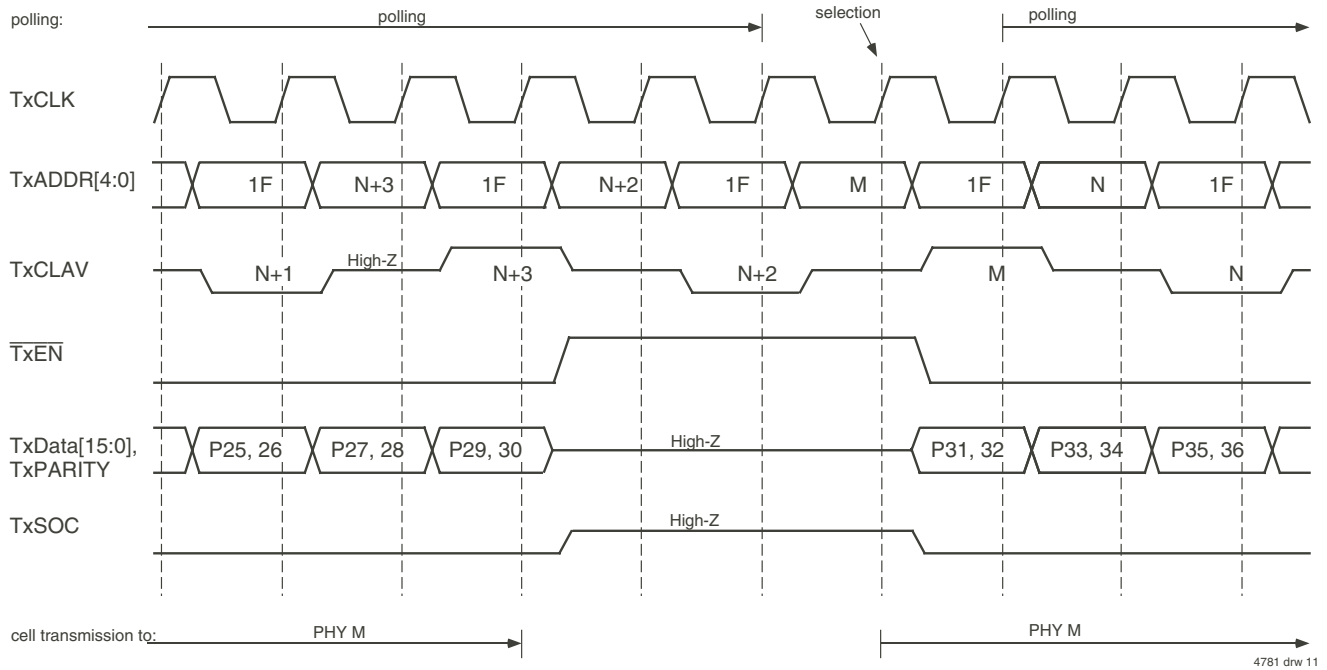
polling: polling selection polling

TxCLK

TxADDR[4:0] 1F N+3 1F N+2 1F M 1F N 1F

TxCLAV N+1 High-Z N+3 N+2 M N

$\overline{TxEN}$

TxData[15:0], TxPARITY P25, 26 P27, 28 P29, 30 High-Z P31, 32 P33, 34 P35, 36

TxSOC High-Z

cell transmission to: PHY M PHY M

4781 drw 11